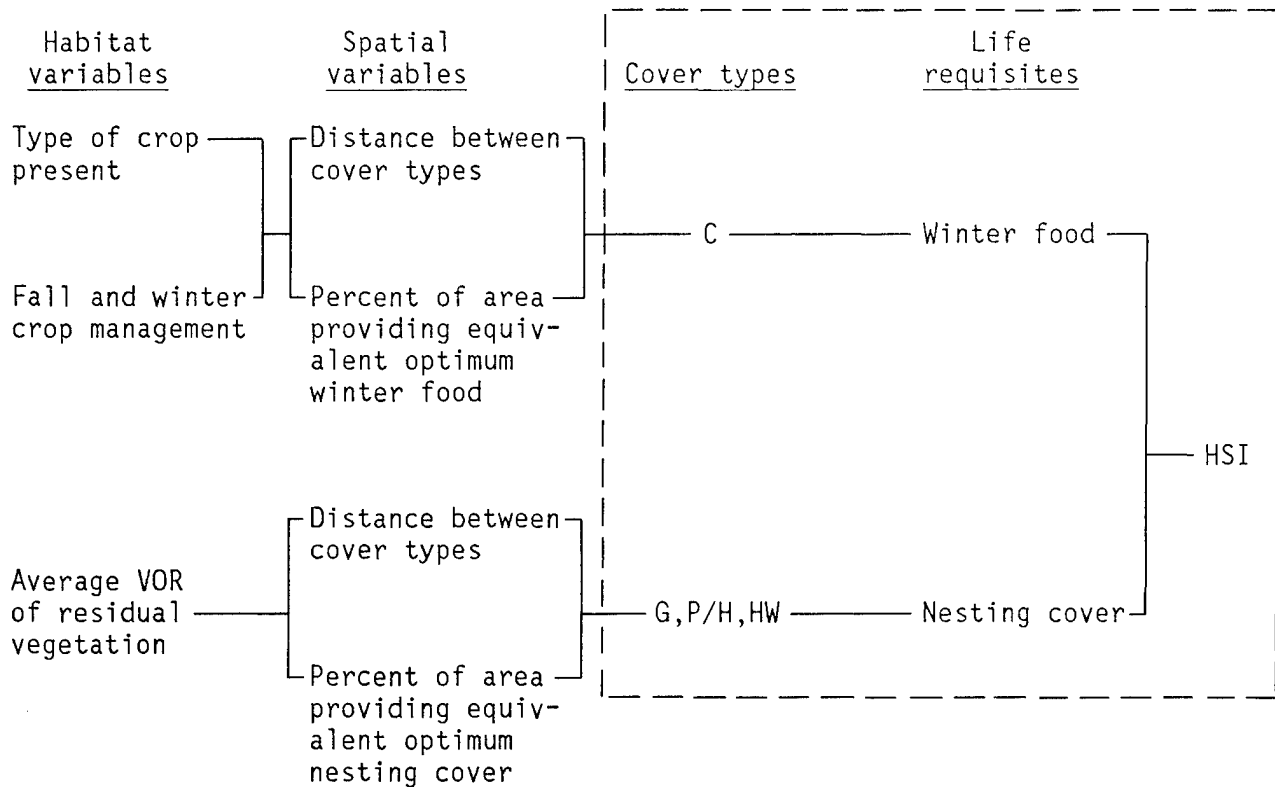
Habitat variables

Spatial variables

Cover types

Life requisites

Type of crop present

Fall and winter crop management

Distance between cover types

Percent of area providing equivalent optimum winter food

C

Winter food

HSI

Average VOR of residual vegetation

Distance between cover types

Percent of area providing equivalent optimum nesting cover

G,P/H,HW

Nesting cover